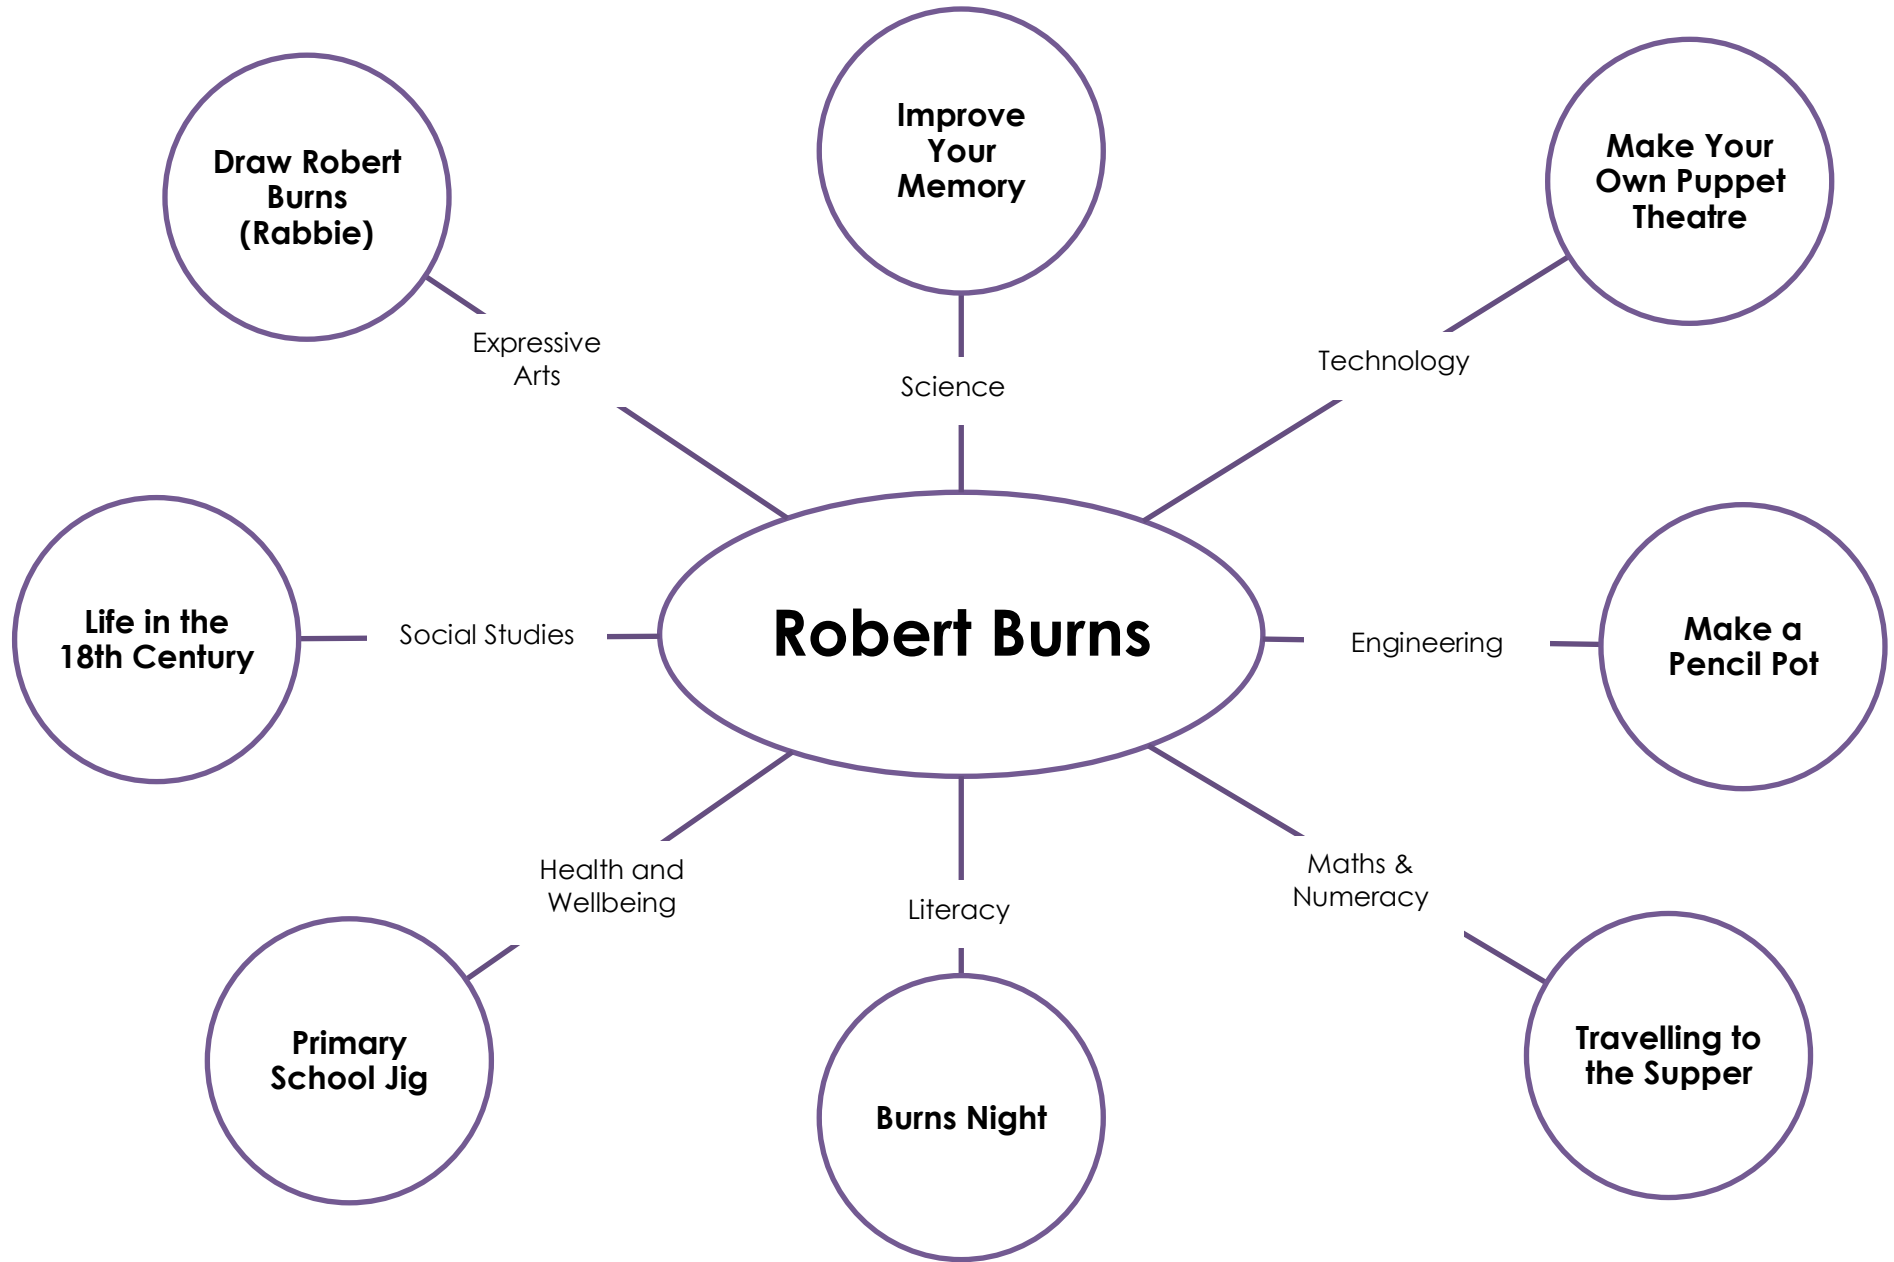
Draw Robert Burns (Rabbie)

Improve Your Memory

Make Your Own Puppet Theatre

Expressive Arts

Science

Technology

Life in the 18th Century

Social Studies

Robert Burns

Engineering

Make a Pencil Pot

Health and Wellbeing

Literacy

Maths & Numeracy

Primary School Jig

Burns Night

Travelling to the Supper